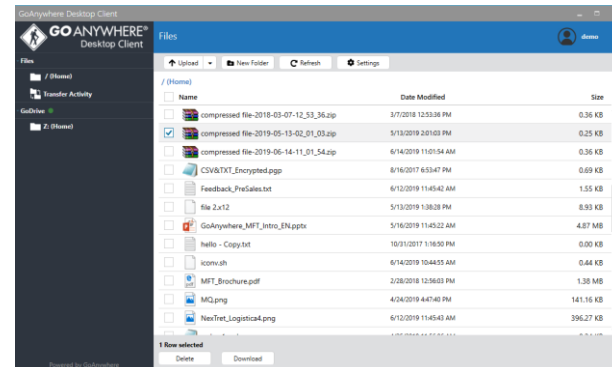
GoAnywhere Desktop Client

GO ANYWHERE® Desktop Client

Files

/ (Home)

Transfer Activity

GoDrive

Z: (Home)

Powered by GoAnywhere

Files

demo

Upload

New Folder

Refresh

Settings

/ (Home)

| | Name | Date Modified | Size |
|---|---|---|---|
| | compressed file-2018-03-07-12_53_36.zip | 3/7/2018 12:53:36 PM | 0.36 KB |
| ✓ | compressed file-2019-05-13-02_01_03.zip | 5/13/2019 2:01:03 PM | 0.25 KB |
| | compressed file-2019-06-14-11_01_54.zip | 6/14/2019 11:01:54 AM | 0.36 KB |
| | CSV&TXT_Encrypted.pgp | 8/16/2017 6:53:47 PM | 0.69 KB |
| | Feedback_PreSales.txt | 6/12/2019 11:45:42 AM | 1.55 KB |
| | file 2.x12 | 5/13/2019 1:38:28 PM | 8.93 KB |
| | GoAnywhere_MFT_Intro_EN.pptx | 5/16/2019 11:45:22 AM | 4.87 MB |
| | hello - Copy.txt | 10/31/2017 1:16:50 PM | 0.00 KB |
| | iconv.sh | 6/14/2019 10:44:55 AM | 0.44 KB |
| | MFT_Brochure.pdf | 2/28/2018 12:56:03 PM | 1.38 MB |
| | MQ.png | 4/24/2019 4:47:40 PM | 141.16 KB |
| | NexTret_Logistica4.png | 6/12/2019 11:45:43 AM | 396.27 KB |
| | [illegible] | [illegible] | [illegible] |

1 Row selected

Delete

Download